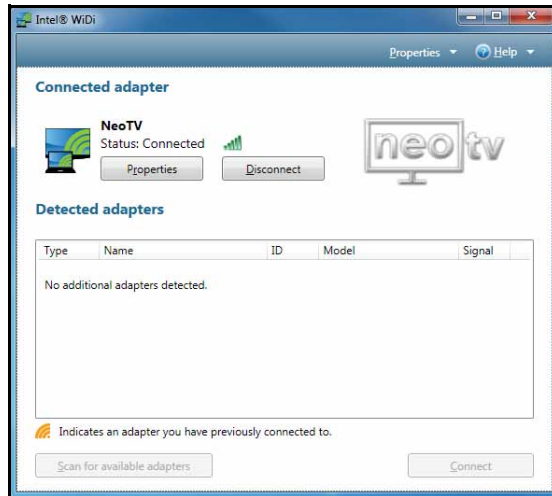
Intel® WiDi

Properties ▼ Help ▼

Connected adapter

NeoTV
Status: Connected

Properties Disconnect

neo tv

Detected adapters

| Type | Name | ID | Model | Signal |
|---|---|---|---|---|
| No additional adapters detected. | | | | |

Indicates an adapter you have previously connected to.

Scan for available adapters

Connect